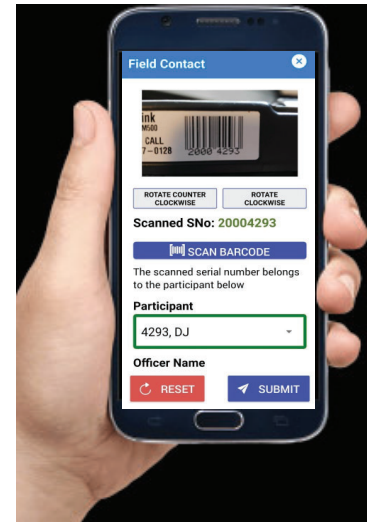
Field Contact

ink
M500
CALL
7-0128
2000 4293

ROTATE COUNTER CLOCKWISE

ROTATE CLOCKWISE

Scanned SNo: 20004293

SCAN BARCODE

The scanned serial number belongs to the participant below

Participant

4293, DJ

Officer Name

RESET

SUBMIT